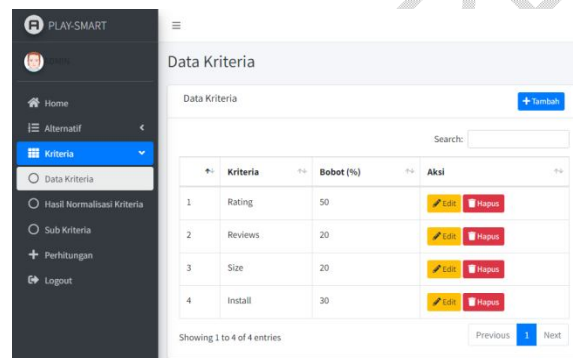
PLAY-SMART

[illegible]

Home

Alternatif

Kriteria

Data Kriteria

Hasil Normalisasi Kriteria

Sub Kriteria

Perhitungan

Logout

Data Kriteria

Data Kriteria

+ Tambah

Search:

| | Kriteria | Bobot (%) | Aksi |
|---|---|---|---|
| 1 | Rating | 50 | Edit Hapus |
| 2 | Reviews | 20 | Edit Hapus |
| 3 | Size | 20 | Edit Hapus |
| 4 | Install | 30 | Edit Hapus |

Showing 1 to 4 of 4 entries

Previous 1 Next